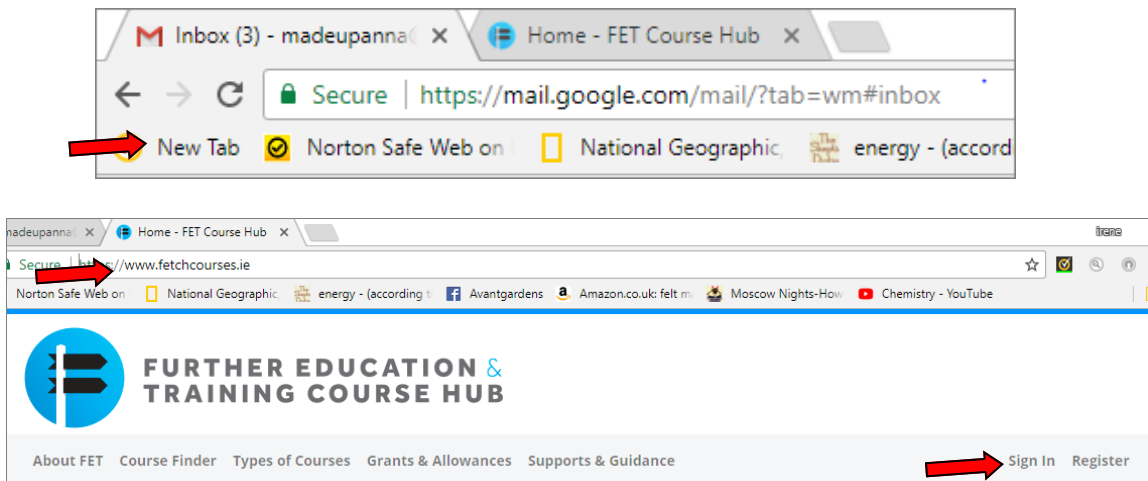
Inbox (3) - madeupanna( ×
Home - FET Course Hub ×
Secure https://mail.google.com/mail/?tab=wm#inbox
New Tab
Norton Safe Web on
National Geographic,
energy - (accord

madeupanna( ×
Home - FET Course Hub ×
Irene
Secure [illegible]://www.fetchcourses.ie
Norton Safe Web on
National Geographic,
energy - (according t
Avantgardens
Amazon.co.uk: felt m
Moscow Nights-How
Chemistry - YouTube

FURTHER EDUCATION & TRAINING COURSE HUB

About FET Course Finder Types of Courses Grants & Allowances Supports & Guidance Sign In Register